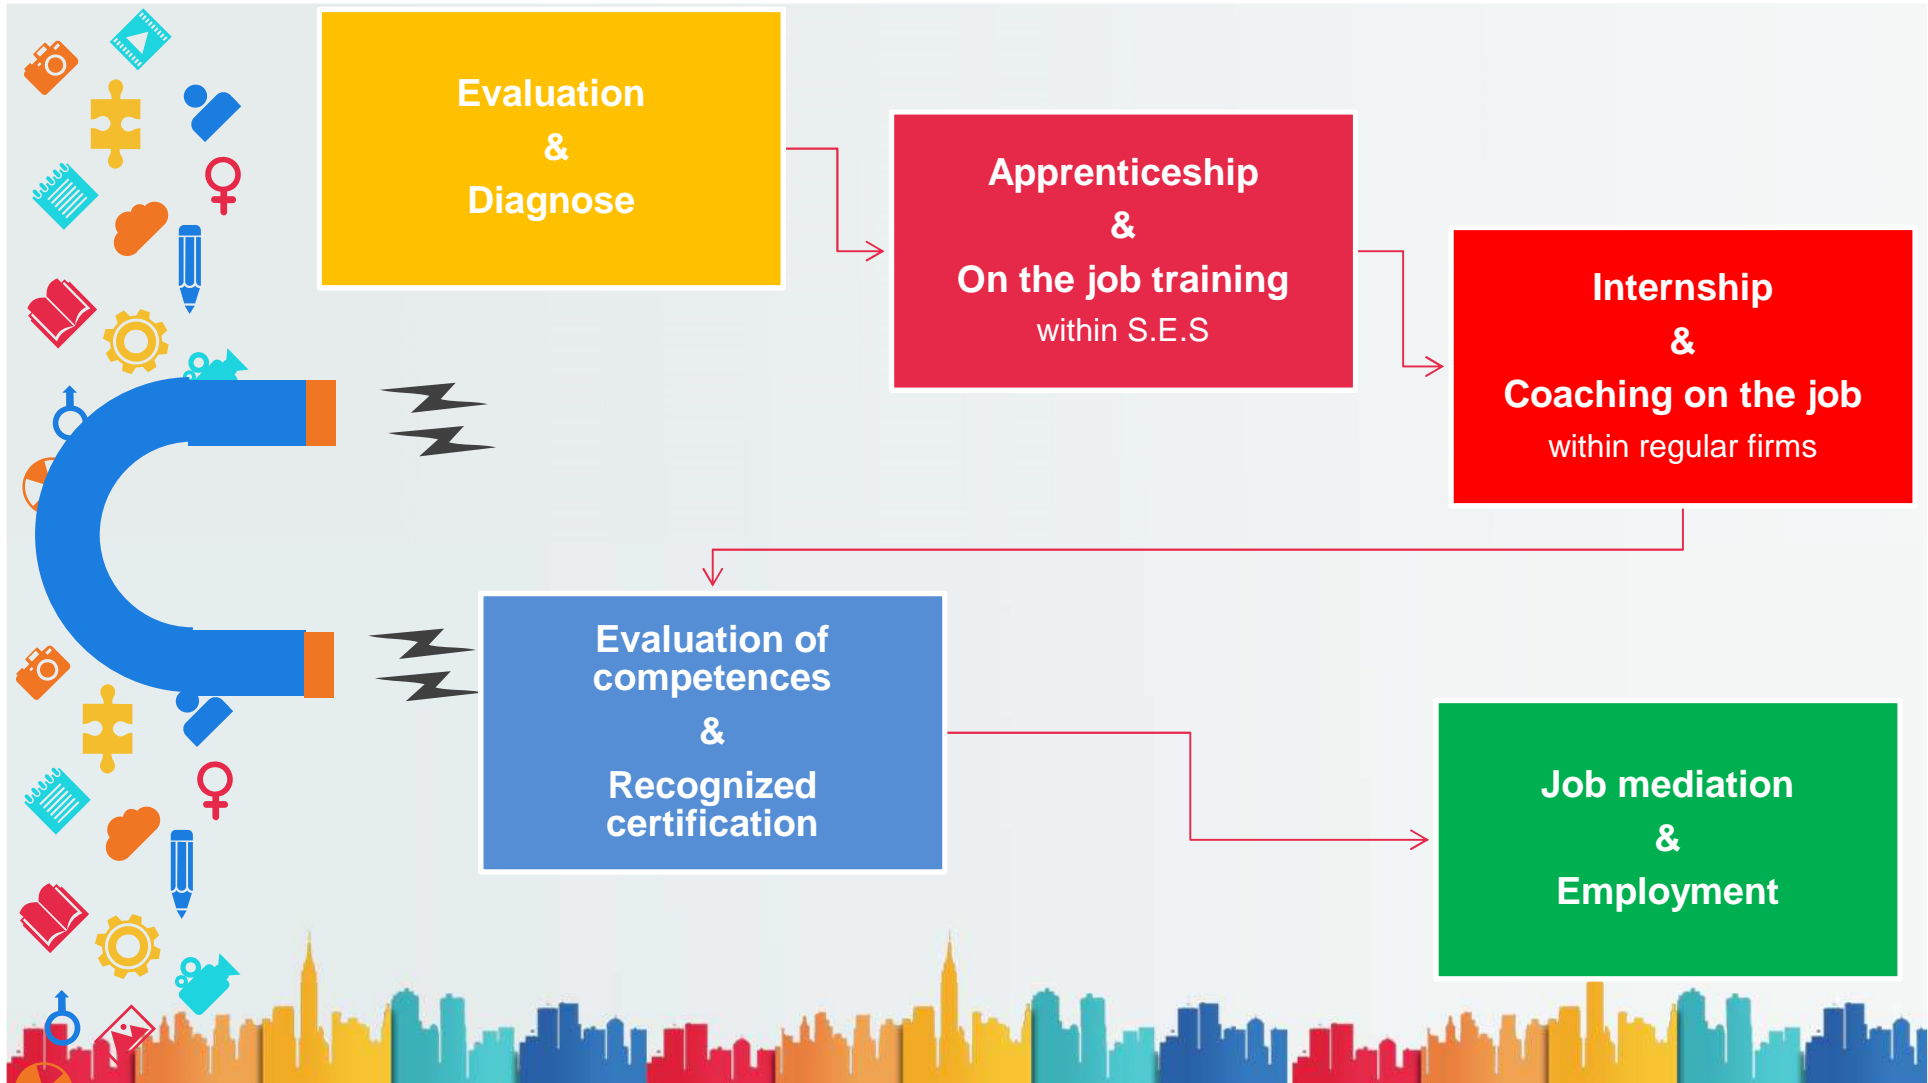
Evaluation
&
Diagnose

Apprenticeship
&
On the job training
within S.E.S

Internship
&
Coaching on the job
within regular firms

Evaluation of competences
&
Recognized certification

Job mediation
&
Employment